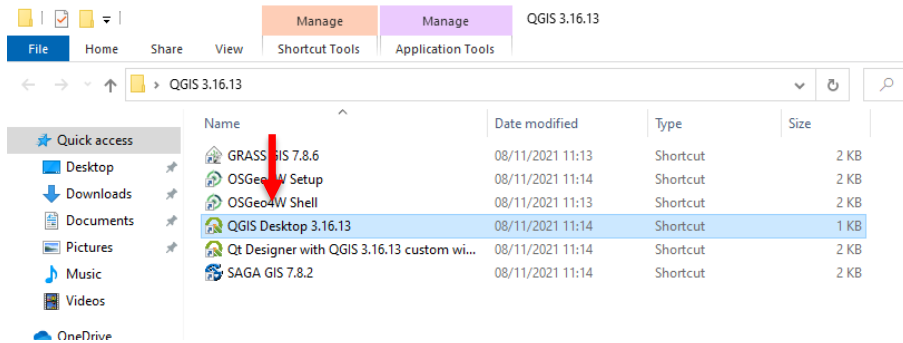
Manage | Manage | QGIS 3.16.13

File | Home | Share | View | Shortcut Tools | Application Tools

> QGIS 3.16.13

Quick access
Desktop
Downloads
Documents
Pictures
Music
Videos
OneDrive

| Name | Date modified | Type | Size |
|---|---|---|---|
| GRASS GIS 7.8.6 | 08/11/2021 11:13 | Shortcut | 2 KB |
| OSGeo4W Setup | 08/11/2021 11:14 | Shortcut | 2 KB |
| OSGeo4W Shell | 08/11/2021 11:14 | Shortcut | 2 KB |
| QGIS Desktop 3.16.13 | 08/11/2021 11:14 | Shortcut | 1 KB |
| Qt Designer with QGIS 3.16.13 custom wi... | 08/11/2021 11:14 | Shortcut | 2 KB |
| SAGA GIS 7.8.2 | 08/11/2021 11:13 | Shortcut | 2 KB |